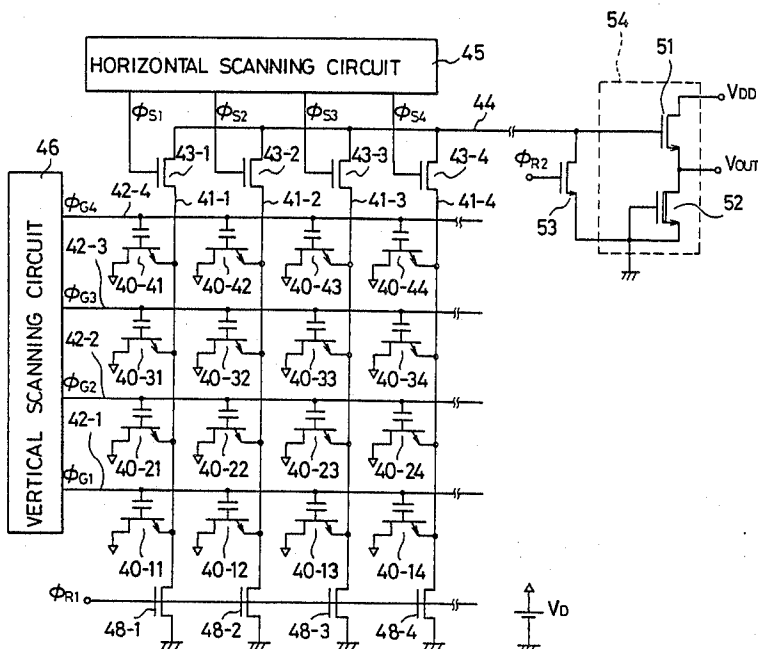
HORIZONTAL SCANNING CIRCUIT
45
54
51
$\phi_{S1}$
$\phi_{S2}$
$\phi_{S3}$
$\phi_{S4}$
44
VDD
43-1
43-2
43-3
43-4
$\phi_{R2}$
VOUT
46
41-1
41-2
41-3
41-4
52
$\phi_{G4}$
42-4
53
VERTICAL SCANNING CIRCUIT
42-3
$\phi_{G3}$
40-41
40-42
40-43
40-44
42-2
$\phi_{G2}$
40-31
40-32
40-33
40-34
42-1
$\phi_{G1}$
40-21
40-22
40-23
40-24
40-11
40-12
40-13
40-14
$\phi_{R1}$
VD
48-1
48-2
48-3
48-4